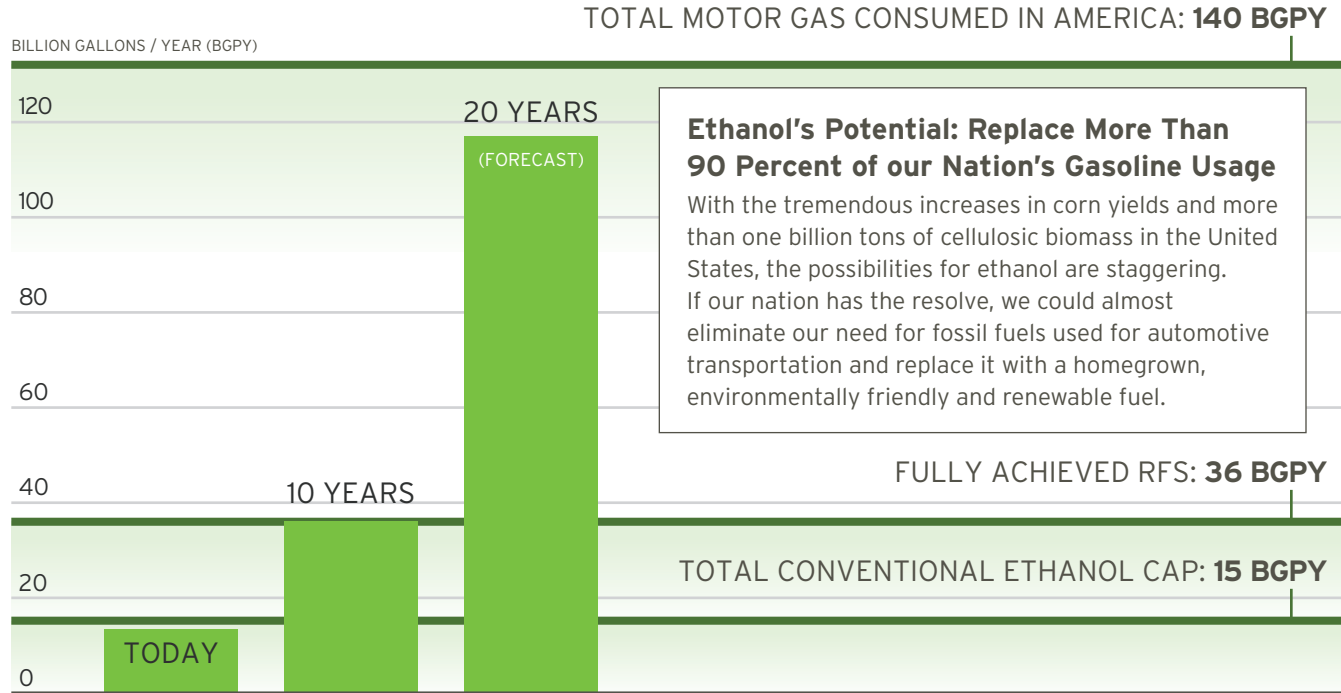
TOTAL MOTOR GAS CONSUMED IN AMERICA: **140 BGPY**

BILLION GALLONS / YEAR (BGPY)

120

100

80

60

40

20

0

20 YEARS

(FORECAST)

10 YEARS

TODAY

**Ethanol's Potential: Replace More Than 90 Percent of our Nation's Gasoline Usage**

With the tremendous increases in corn yields and more than one billion tons of cellulosic biomass in the United States, the possibilities for ethanol are staggering. If our nation has the resolve, we could almost eliminate our need for fossil fuels used for automotive transportation and replace it with a homegrown, environmentally friendly and renewable fuel.

FULLY ACHIEVED RFS: **36 BGPY**

TOTAL CONVENTIONAL ETHANOL CAP: **15 BGPY**